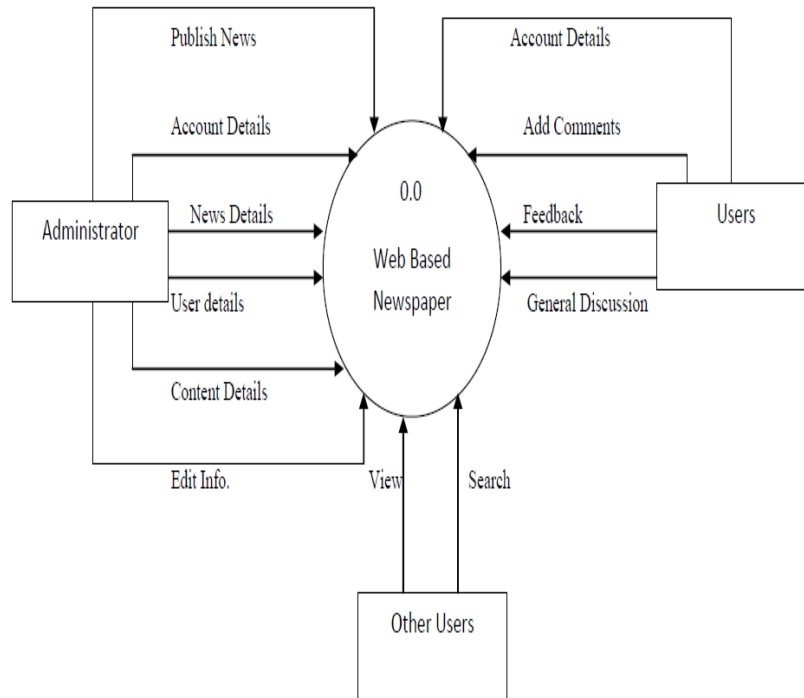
Publish News

Account Details

Account Details

Add Comments

0.0

Web Based Newspaper

Administrator

News Details

User details

Content Details

Edit Info.

Users

Feedback

General Discussion

View

Search

Other Users